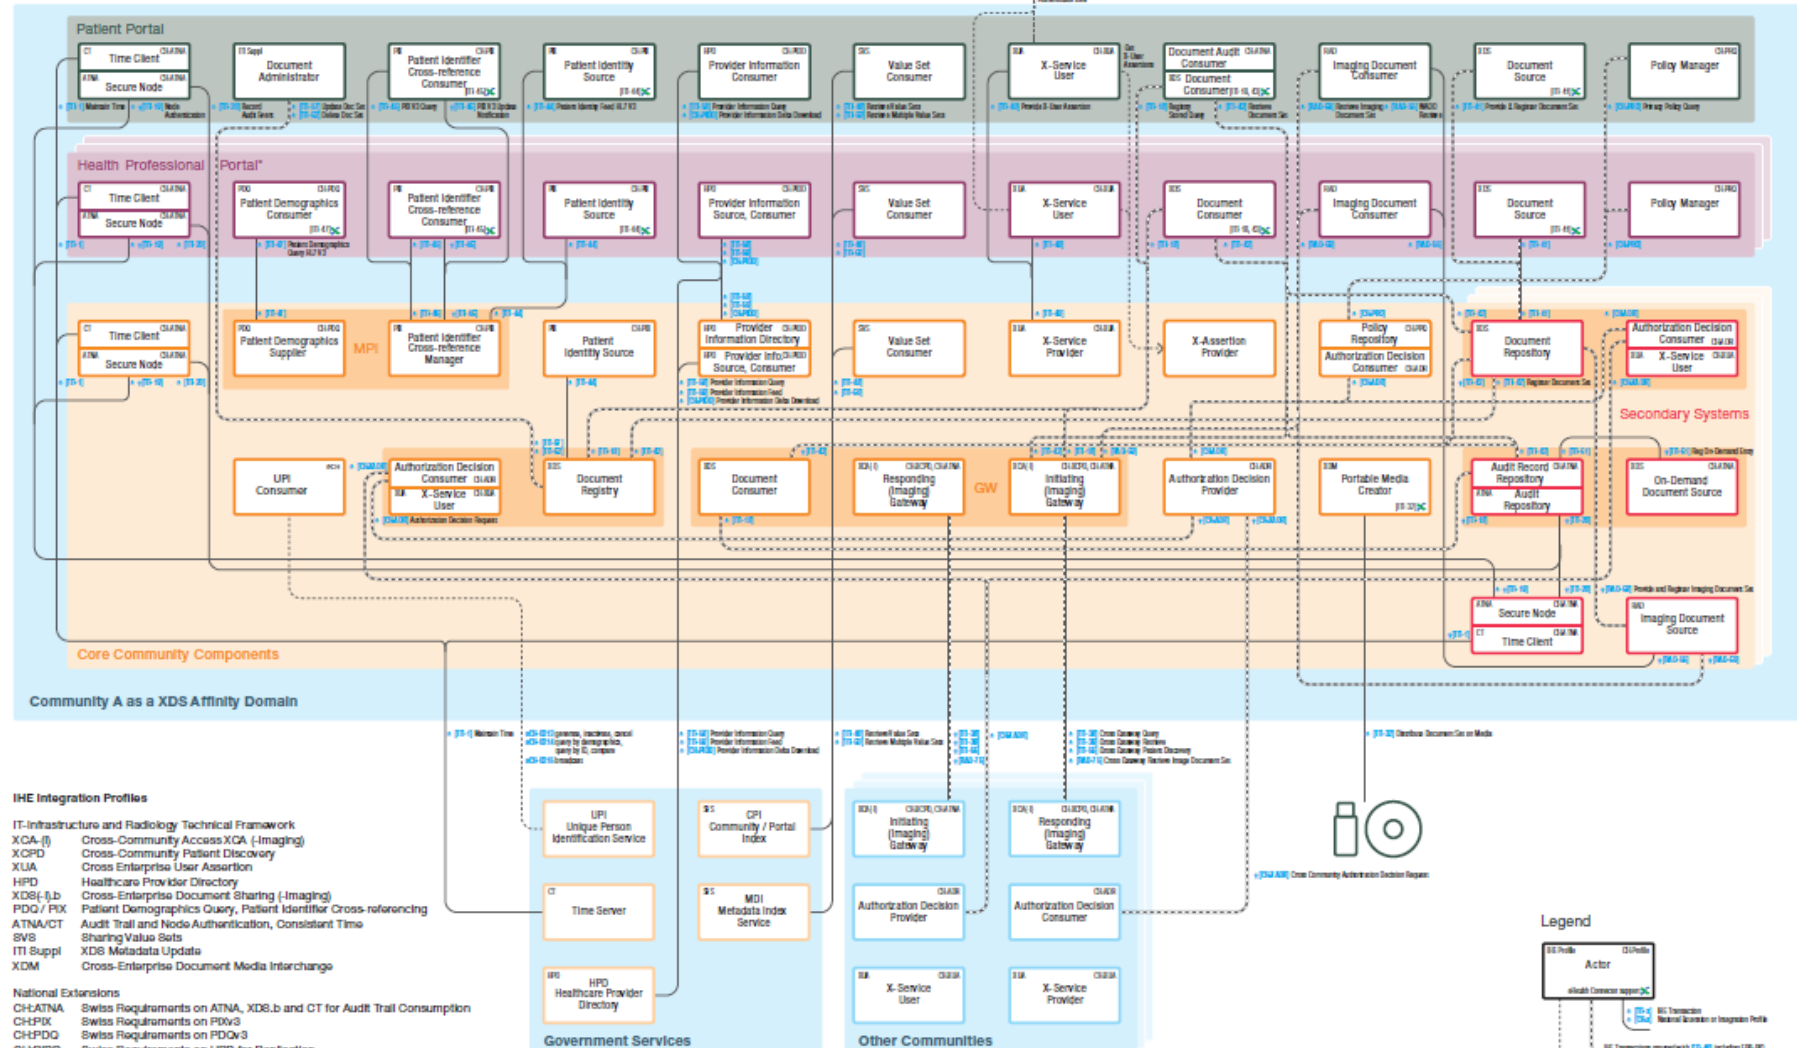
Patient Portal

Time Client
Secure Node
Document Administrator
Patient Identifier Cross-reference Consumer
Patient Identity Source
Provider Information Consumer
Value Set Consumer
X-Service User
Document Audit Consumer
Document Consumer
Imaging Document Consumer
Document Source
Policy Manager

Health Professional Portal

Time Client
Secure Node
Patient Demographics Consumer
Patient Identifier Cross-reference Consumer
Patient Identity Source
Provider Information Source, Consumer
Value Set Consumer
X-Service User
Document Consumer
Imaging Document Consumer
Document Source
Policy Manager

Time Client
Secure Node
Patient Demographics Supplier
MPI
Patient Identifier Cross-reference Manager
Patient Identity Source
Provider Information Directory
Provider Info Source, Consumer
Value Set Consumer
X-Service Provider
X-Assertion Provider
Policy Repository
Authorization Decision Consumer
Document Repository
Authorization Decision Consumer
X-Service User

Secondary Systems

UPI Consumer
Authorization Decision Consumer
X-Service User
Document Registry
Document Consumer
Responding (Imaging) Gateway
GW
Initiating (Imaging) Gateway
Authorization Decision Provider
Portable Media Creator
Audit Record Repository
Audit Repository
On-Demand Document Source

Secure Node
Time Client
Imaging Document Source

Core Community Components

Community A as a XDS Affinity Domain

IHE Integration Profiles

IT-Infrastructure and Radiology Technical Framework
XCA-(I) Cross-Community Access XCA (-Imaging)
XCPD Cross-Community Patient Discovery
XUA Cross Enterprise User Assertion
HPD Healthcare Provider Directory
XDS(-I).b Cross-Enterprise Document Sharing (-Imaging)
PDQ / PIX Patient Demographics Query, Patient Identifier Cross-referencing
ATNA/CT Audit Trail and Node Authentication, Consistent Time
SVS Sharing Value Sets
ITI Suppl XDS Metadata Update
XDM Cross-Enterprise Document Media Interchange

National Extensions
CH:ATNA Swiss Requirements on ATNA, XDS.b and CT for Audit Trail Consumption
CH:PIX Swiss Requirements on PIXv3
CH:PDQ Swiss Requirements on PDQv3

UPI Unique Person Identification Service
CPI Community / Portal Index
Time Server
MDI Metadata Index Service
HPD Healthcare Provider Directory

Government Services

Initiating (Imaging) Gateway
Responding (Imaging) Gateway
Authorization Decision Provider
Authorization Decision Consumer
X-Service User
X-Service Provider

Other Communities

Legend
Actor